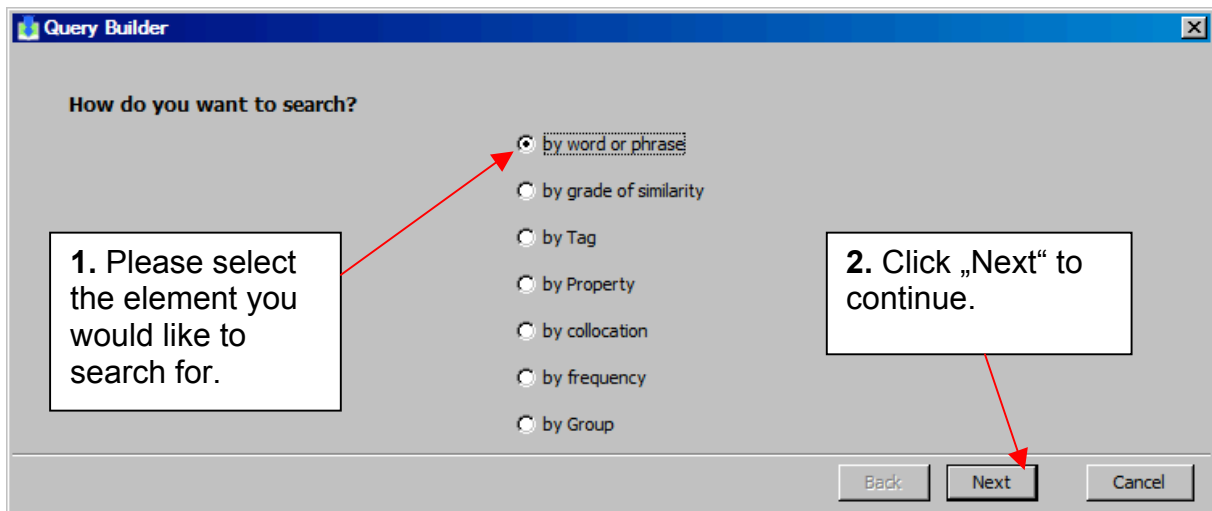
Query Builder

How do you want to search?

by word or phrase

by grade of similarity

by Tag

by Property

by collocation

by frequency

by Group

**1.** Please select the element you would like to search for.

**2.** Click „Next“ to continue.

Back Next Cancel